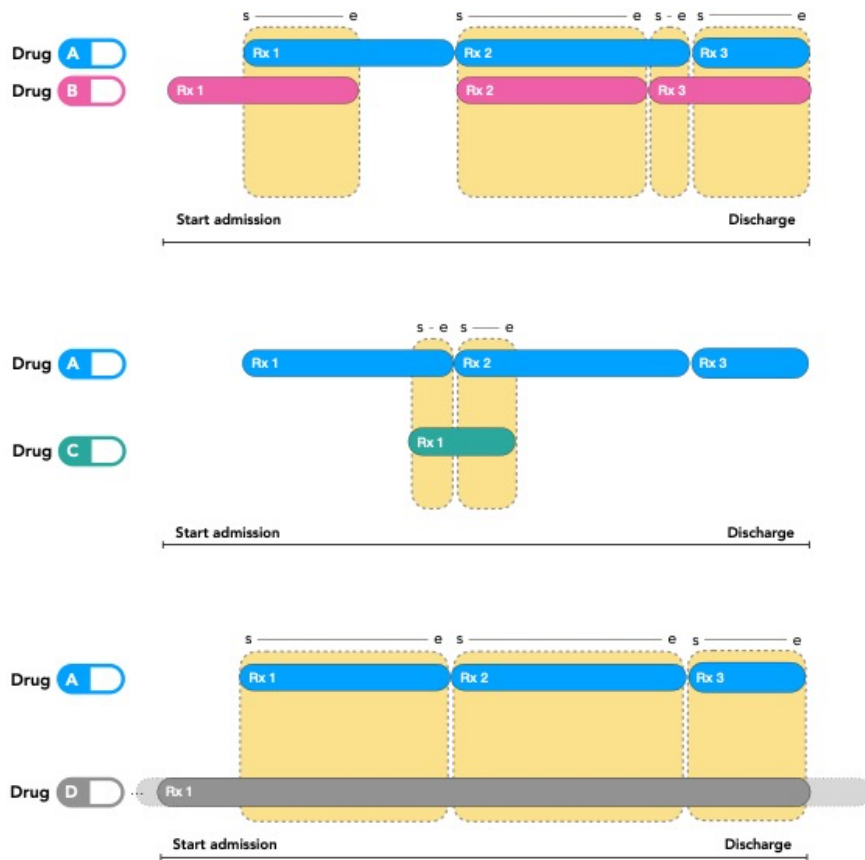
s e s e s - e s e

Drug A Rx 1 Rx 2 Rx 3

Drug B Rx 1 Rx 2 Rx 3

Start admission Discharge

s - e s e

Drug A Rx 1 Rx 2 Rx 3

Drug C Rx 1

Start admission Discharge

s e s e s e

Drug A Rx 1 Rx 2 Rx 3

Drug D Rx 1

Start admission Discharge